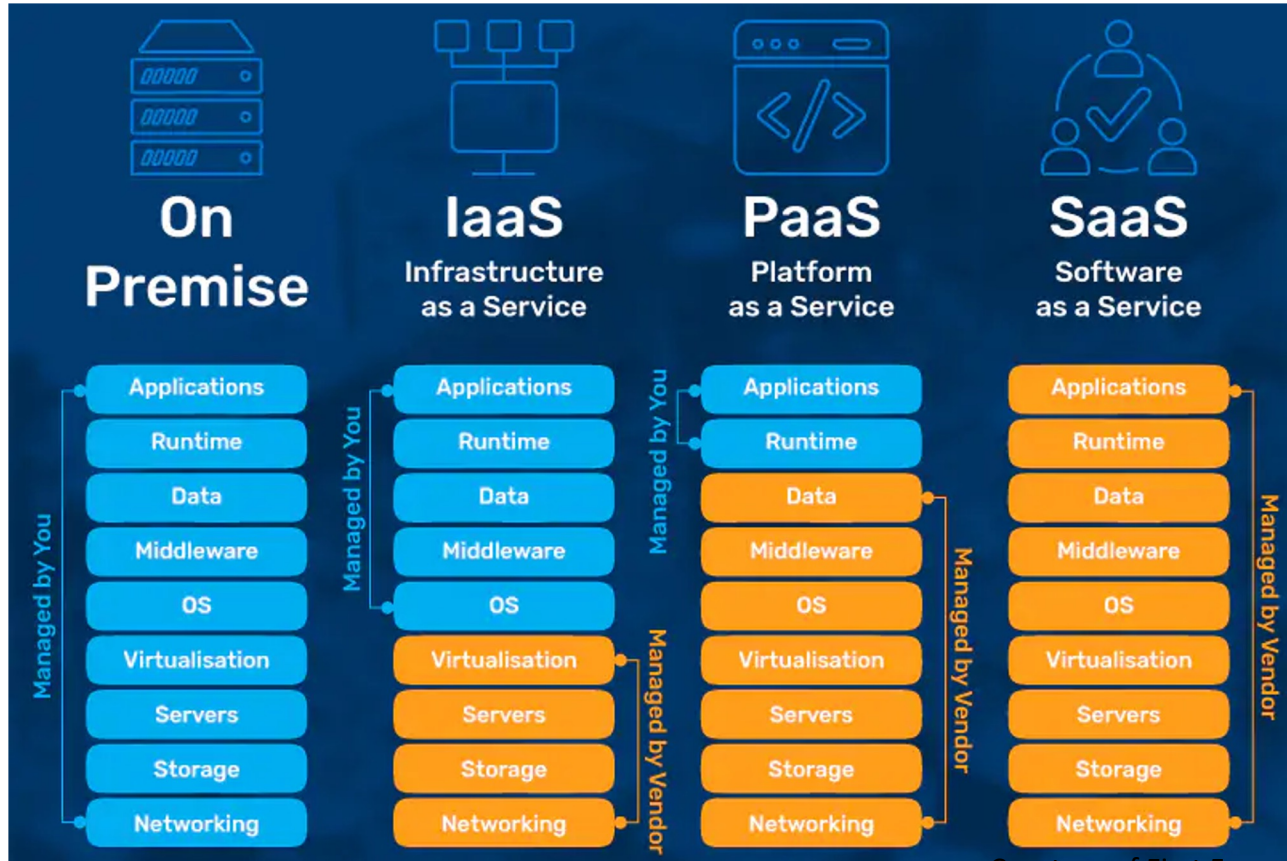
On Premise

Managed by You

Applications
Runtime
Data
Middleware
OS
Virtualisation
Servers
Storage
Networking

IaaS
Infrastructure as a Service

Managed by You

Applications
Runtime
Data
Middleware
OS
Virtualisation
Servers
Storage
Networking

Managed by Vendor

PaaS
Platform as a Service

Managed by You

Applications
Runtime
Data
Middleware
OS
Virtualisation
Servers
Storage
Networking

Managed by Vendor

SaaS
Software as a Service

Applications
Runtime
Data
Middleware
OS
Virtualisation
Servers
Storage
Networking

Managed by Vendor

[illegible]